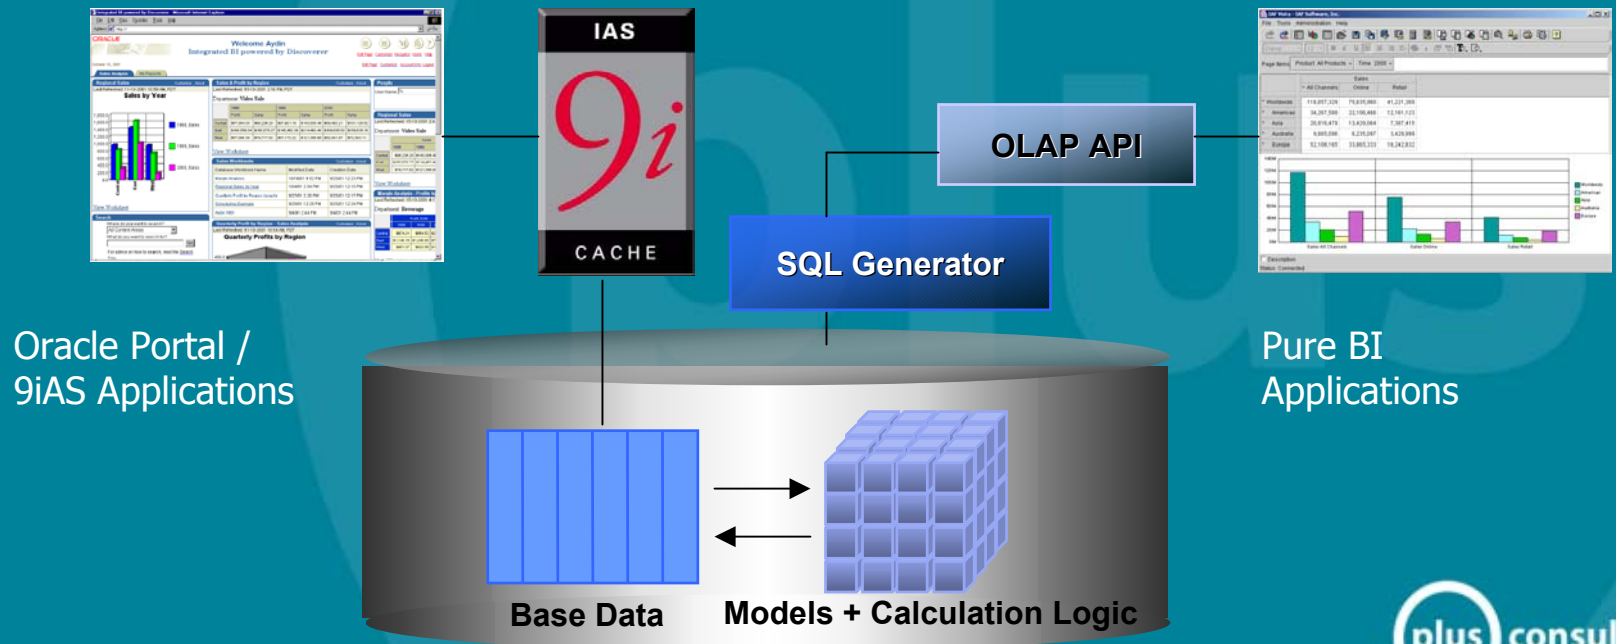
IAS
9i
CACHE

OLAP API

SQL Generator

Oracle Portal / 9iAS Applications

Pure BI Applications

Welcome Aydin
Integrated BI powered by Discoverer

Sales by Year

Quarterly Profits by Region

Base Data

Models + Calculation Logic

plus consul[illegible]